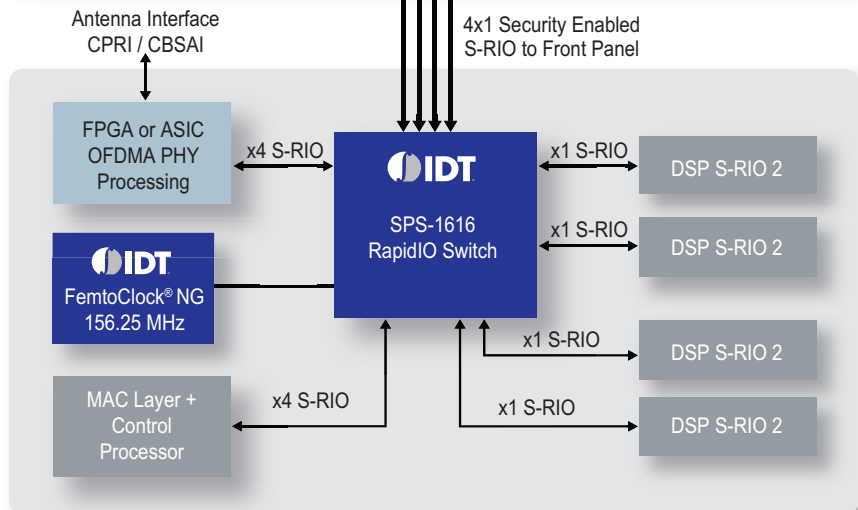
Antenna Interface
CPRI / CBSAI

4x1 Security Enabled
S-RIO to Front Panel

FPGA or ASIC
OFDMA PHY
Processing

x4 S-RIO

IDT

SPS-1616
RapidIO Switch

x1 S-RIO

DSP S-RIO 2

x1 S-RIO

DSP S-RIO 2

IDT
FemtoClock® NG
156.25 MHz

x1 S-RIO

DSP S-RIO 2

MAC Layer +
Control
Processor

x4 S-RIO

x1 S-RIO

DSP S-RIO 2